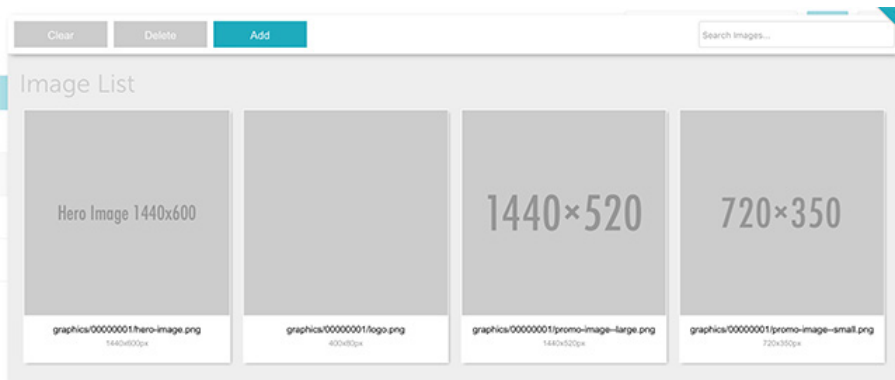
Clear Delete Add

Search Images...

Image List

Hero Image 1440x600

graphics/00000001/hero-image.png
1440x600px

graphics/00000001/logo.png
400x80px

1440×520

graphics/00000001/promo-image--large.png
1440x520px

720×350

graphics/00000001/promo-image--small.png
720x350px